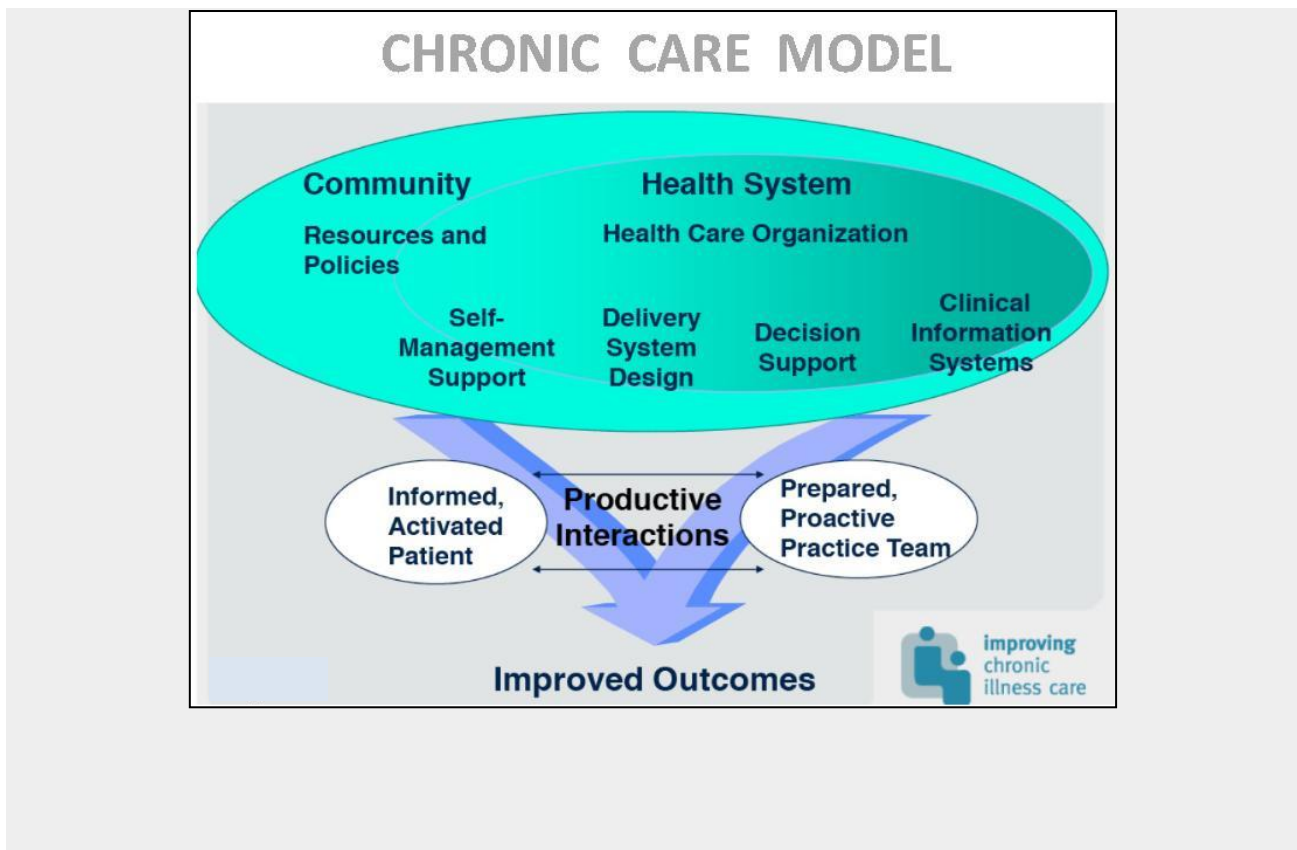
CHRONIC CARE MODEL

Community

Health System

Resources and Policies

Health Care Organization

Self-Management Support

Delivery System Design

Decision Support

Clinical Information Systems

Informed, Activated Patient

Productive Interactions

Prepared, Proactive Practice Team

Improved Outcomes

improving chronic illness care